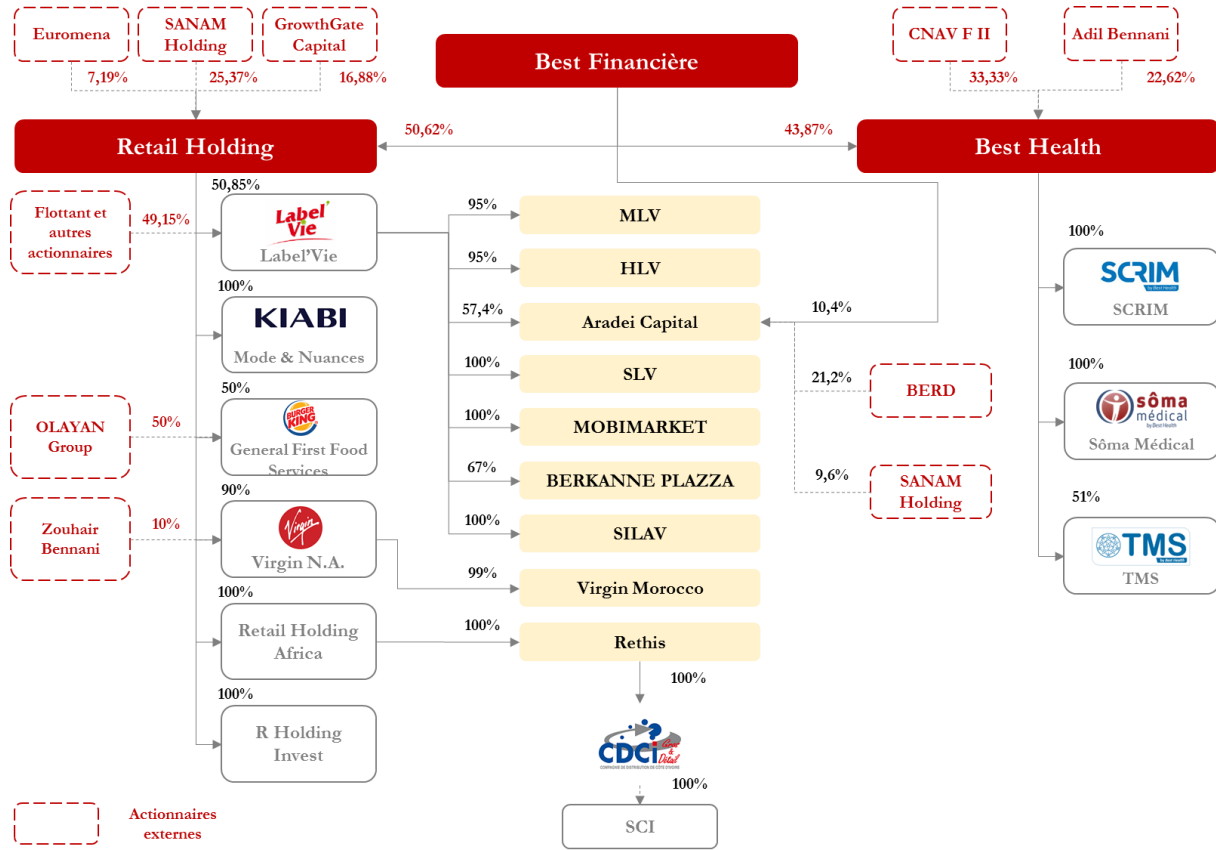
Euromena

SANAM Holding

GrowthGate Capital

7,19%

25,37%

16,88%

Best Financière

CNAV F II

Adil Bennani

33,33%

22,62%

Retail Holding

50,62%

43,87%

Best Health

Flottant et autres actionnaires

49,15%

50,85%

Label'Vie

Label'Vie

95%

MLV

95%

HLV

100%

KIABI

Mode & Nuances

57,4%

Aradei Capital

10,4%

100%

SCRIM

SCRIM

100%

SLV

21,2%

BERD

OLAYAN Group

50%

50%

BURGER KING

General First Food Services

100%

MOBIMARKET

100%

sôma médical

Sôma Médical

67%

BERKANNE PLAZZA

9,6%

SANAM Holding

Zouhair Bennani

10%

90%

Virgin

Virgin N.A.

100%

SILAV

51%

TMS

TMS

99%

Virgin Morocco

100%

Retail Holding Africa

100%

Rethis

100%

100%

R Holding Invest

CDCI

100%

Actionnaires externes

SCI